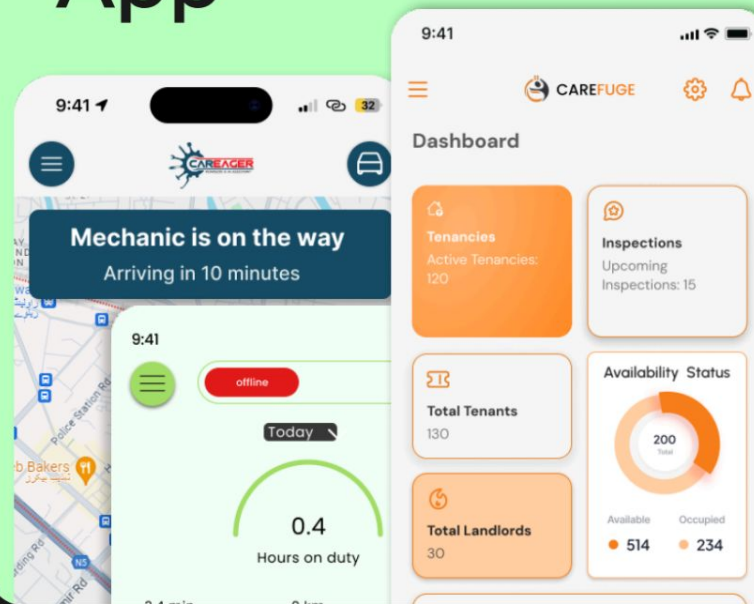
App

9:41

32

CAREAGER

Mechanic is on the way

Arriving in 10 minutes

Police Station Rd

Bakers

N5

9:41

offline

Today

0.4

Hours on duty

9:41

CAREFUGE

Dashboard

Tenancies

Active Tenancies: 120

Inspections

Upcoming Inspections: 15

Total Tenants

130

Availability Status

200

Total

Total Landlords

30

Available

Occupied

514

234